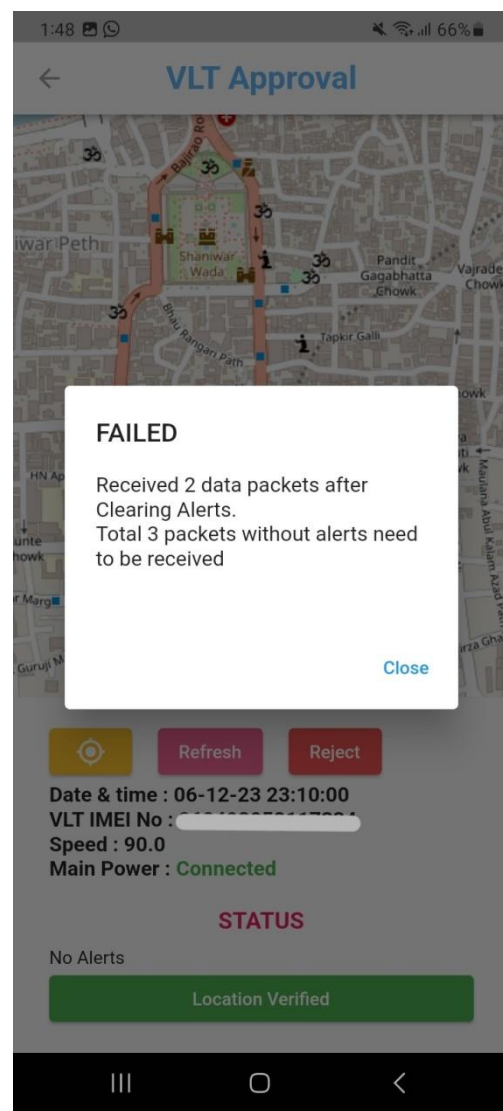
1:48

66%

VLT Approval

Bajirao Ro

iwar Peth

Shaniwar Wada

Pandit Gagabhatta Chowk

Vajrade Chowk

Bhau Rangari Path

Tapkir Galli

owk

HN Ap

unte howk

r Marg

Guruji M

Maulana Abul Kalam Azad

irza Gha

FAILED

Received 2 data packets after Clearing Alerts.
Total 3 packets without alerts need to be received

Close

Refresh

Reject

Date & time : 06-12-23 23:10:00
VLT IMEI No : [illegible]
Speed : 90.0
Main Power : Connected

STATUS

No Alerts

Location Verified